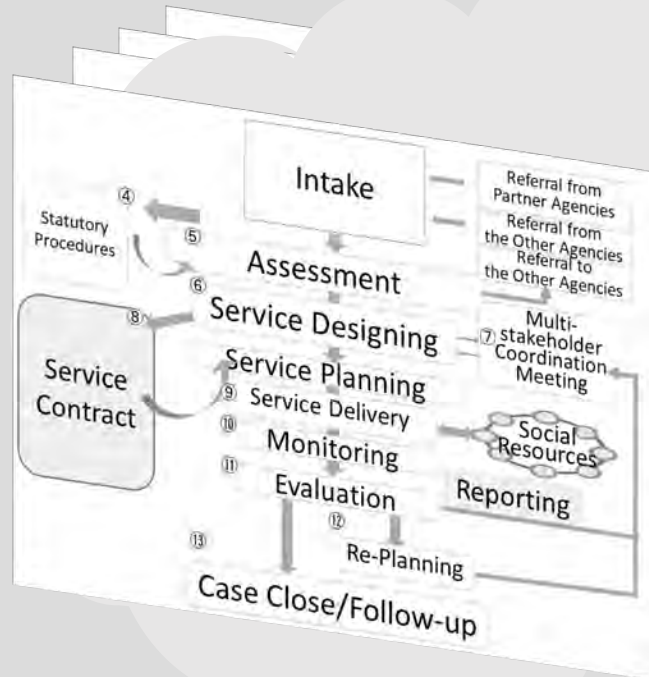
Intake

Referral from Partner Agencies

Referral from the Other Agencies

Referral to the Other Agencies

④

Statutory Procedures

⑤

⑥

Assessment

⑧

Service Designing

⑦ Multi-stakeholder Coordination Meeting

Service Contract

Service Planning

⑨ Service Delivery

⑩ Monitoring

Social Resources

⑪ Evaluation

Reporting

⑫

⑬

Re-Planning

Case Close/Follow-up